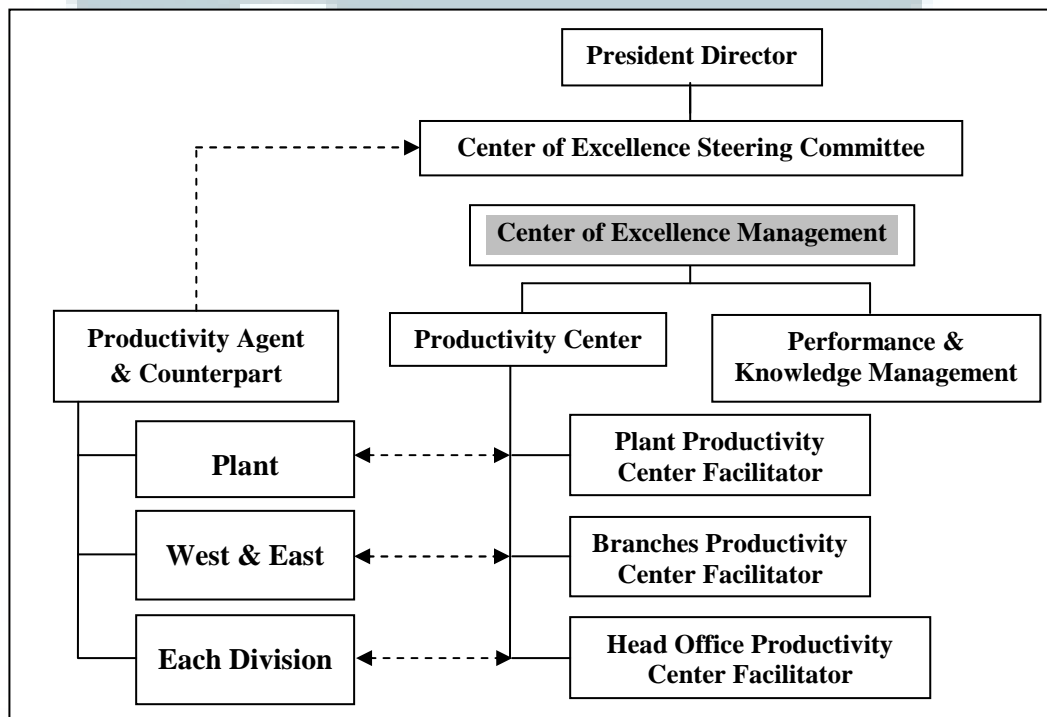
President Director

Center of Excellence Steering Committee

Center of Excellence Management

Productivity Agent & Counterpart

Productivity Center

Performance & Knowledge Management

Plant

Plant Productivity Center Facilitator

West & East

Branches Productivity Center Facilitator

Each Division

Head Office Productivity Center Facilitator